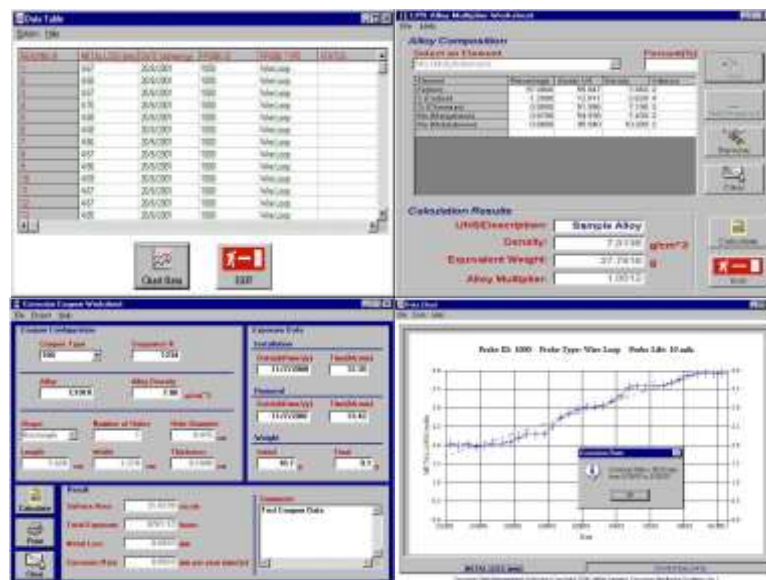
Data Table

Alloy Composition

Select an Element

Calculation Results

Unit/Description: Sample Alloy

Density: 7.9198 g/cm^3

Equivalent Weight: 27.7416 g

Alloy Multiplier: 1.0012

Chart Data

EXIT

Corrosion Coupon Worksheet

Coupon Configuration

Exposure Data

Installation

11/17/2000

Removal

Weight

Result

Comments

Test Coupon Data

Calculate

Print

Close

Probe Chart

Probe ID: 1000 Probe Type: Wire Loop Probe Life: 10 mils